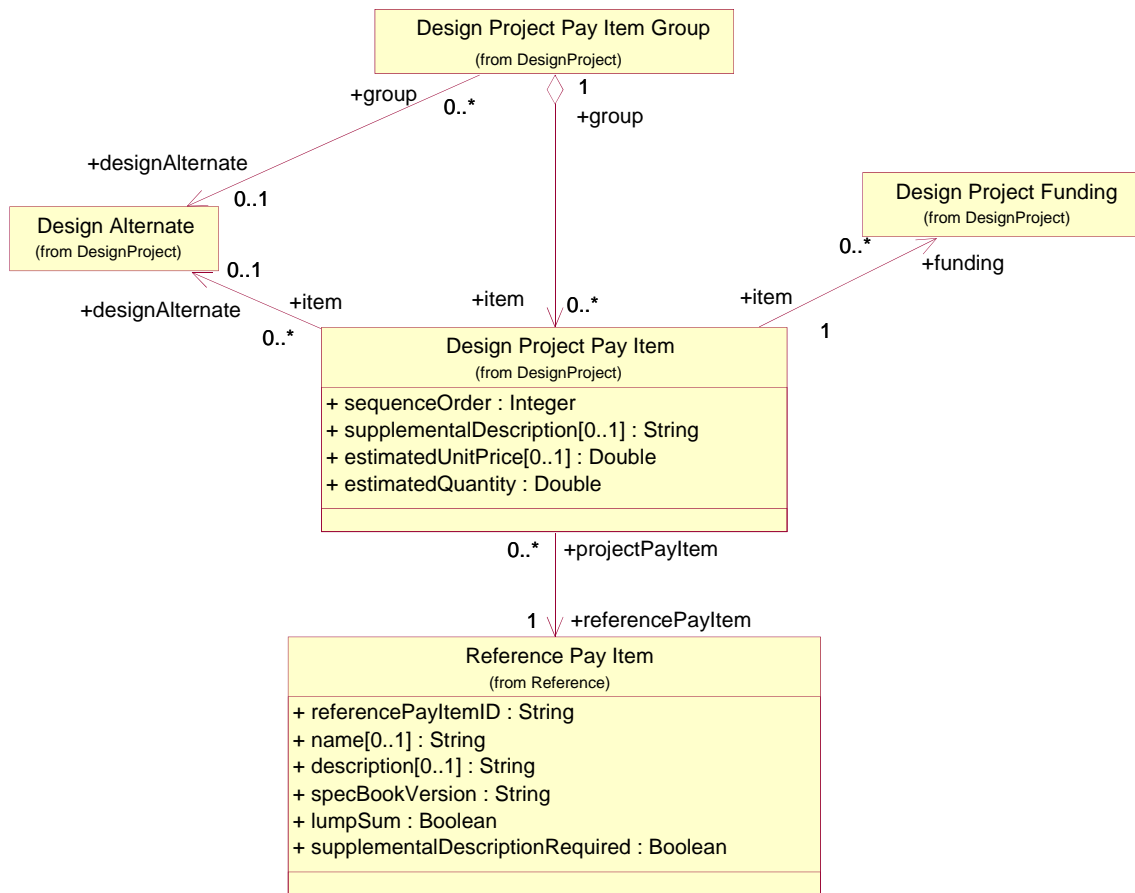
Design Project Pay Item Group
(from DesignProject)

+group
0..*
1
+group

+designAlternate
0..1

Design Alternate
(from DesignProject)

Design Project Funding
(from DesignProject)

0..*
+funding

0..1
+item
+item
0..*
+item
+designAlternate
0..*
1

Design Project Pay Item
(from DesignProject)
+ sequenceOrder : Integer
+ supplementalDescription[0..1] : String
+ estimatedUnitPrice[0..1] : Double
+ estimatedQuantity : Double

0..*
+projectPayItem

1
+referencePayItem

Reference Pay Item
(from Reference)
+ referencePayItemID : String
+ name[0..1] : String
+ description[0..1] : String
+ specBookVersion : String
+ lumpSum : Boolean
+ supplementalDescriptionRequired : Boolean